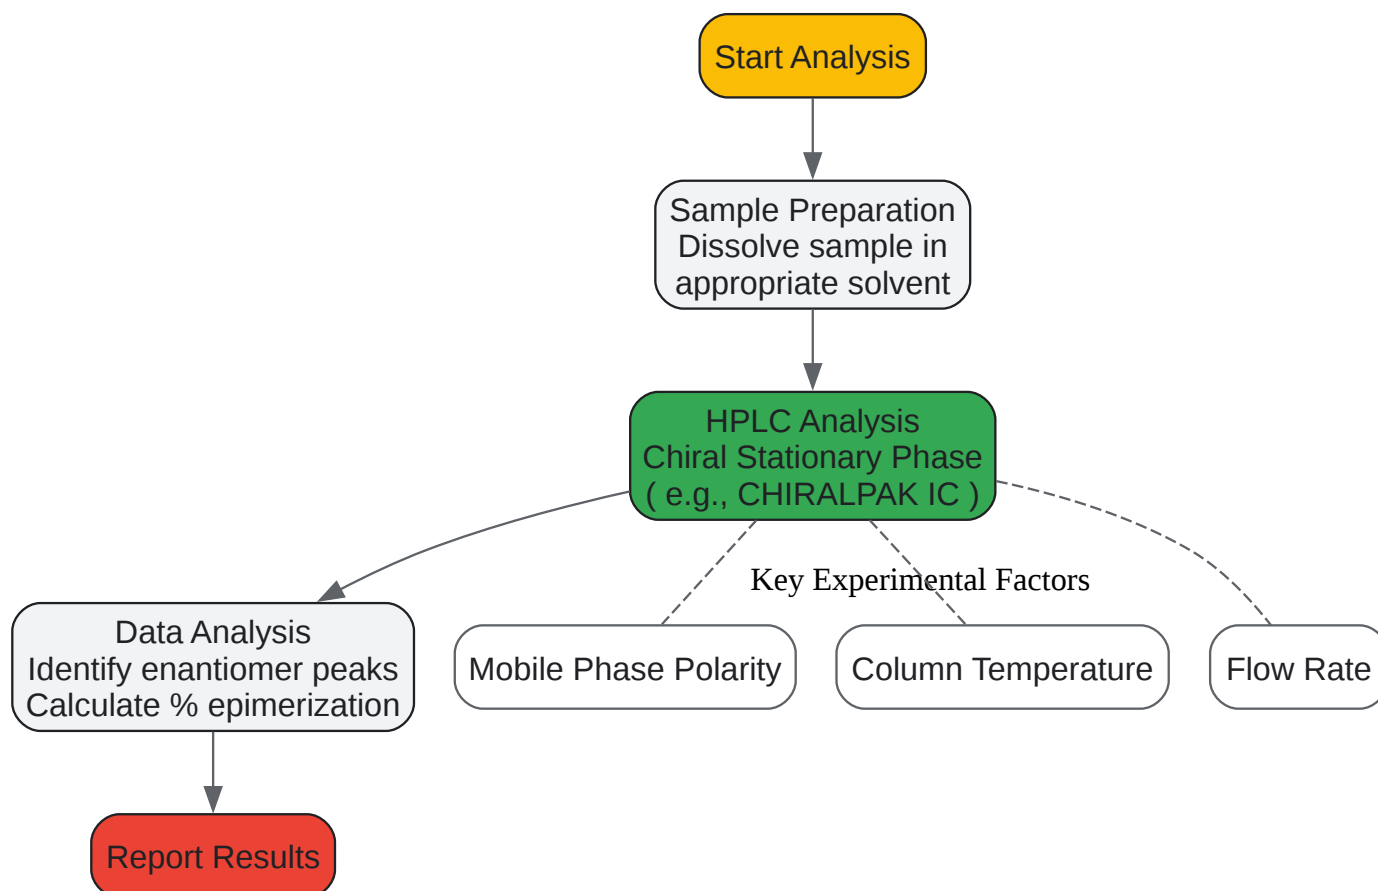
Start Analysis

Sample Preparation
Dissolve sample in appropriate solvent

HPLC Analysis
Chiral Stationary Phase
( e.g., CHIRALPAK IC )

Key Experimental Factors

Data Analysis
Identify enantiomer peaks
Calculate % epimerization

Mobile Phase Polarity

Column Temperature

Flow Rate

Report Results